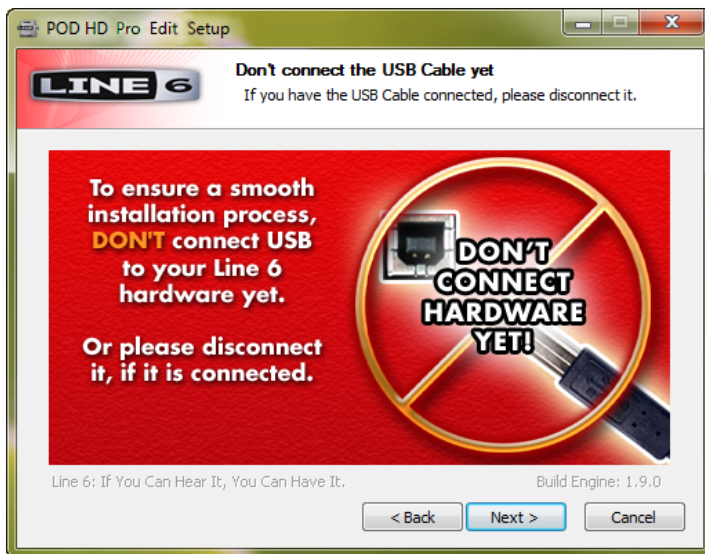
POD HD Pro Edit Setup

LINE 6

Don't connect the USB Cable yet
If you have the USB Cable connected, please disconnect it.

To ensure a smooth installation process, DON'T connect USB to your Line 6 hardware yet.

Or please disconnect it, if it is connected.

DON'T CONNECT HARDWARE YET!

Line 6: If You Can Hear It, You Can Have It.
Build Engine: 1.9.0

< Back
Next >
Cancel